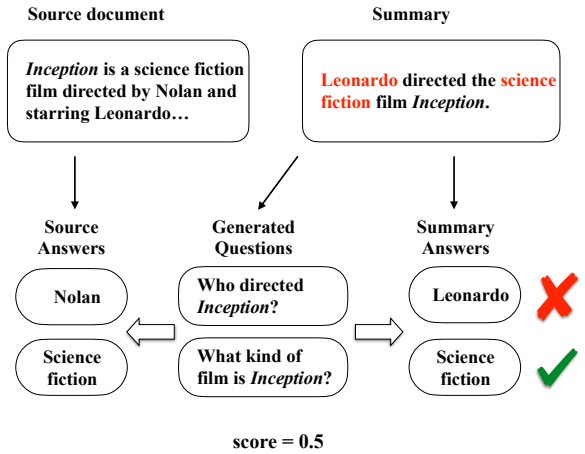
Source document

Summary

Inception is a science fiction film directed by Nolan and starring Leonardo…

Leonardo directed the science fiction film Inception.

Source Answers

Generated Questions

Summary Answers

Nolan

Who directed Inception?

Leonardo

Science fiction

What kind of film is Inception?

Science fiction

score = 0.5